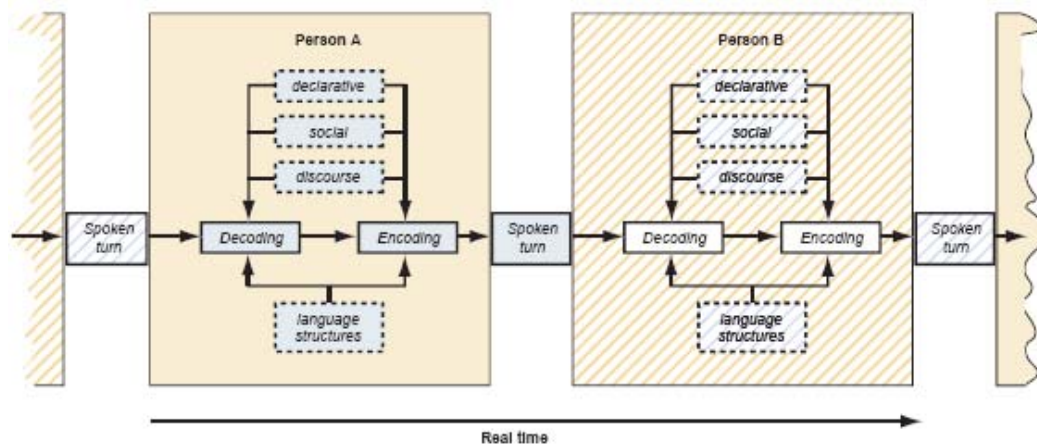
Spoken turn

Person A

declarative

social

discourse

Decoding

Encoding

language structures

Spoken turn

Person B

declarative

social

discourse

Decoding

Encoding

language structures

Spoken turn

Real time